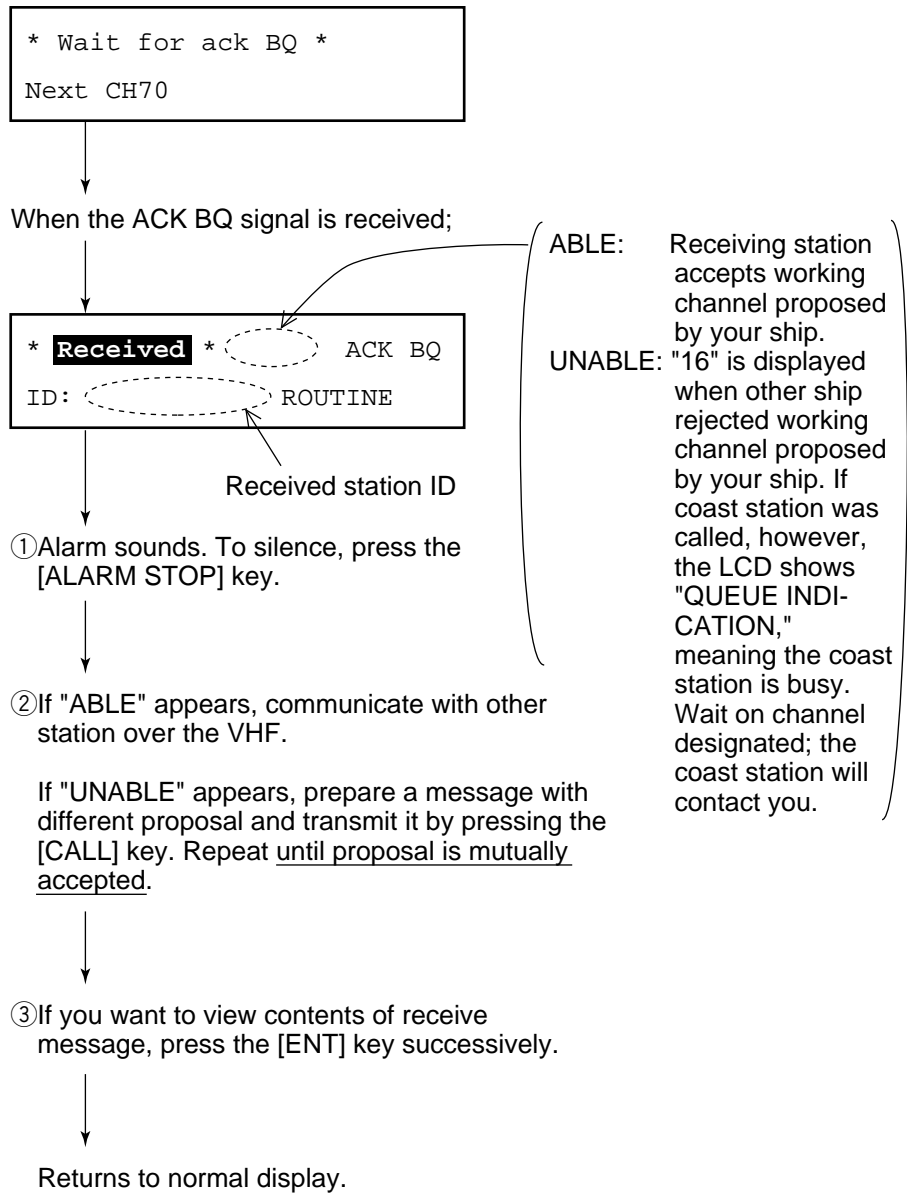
* Wait for ack BQ *
Next CH70

When the ACK BQ signal is received;

* Received * ACK BQ
ID: ROUTINE

Received station ID

ABLE: Receiving station accepts working channel proposed by your ship.
UNABLE: "16" is displayed when other ship rejected working channel proposed by your ship. If coast station was called, however, the LCD shows "QUEUE INDICATION," meaning the coast station is busy. Wait on channel designated; the coast station will contact you.

①Alarm sounds. To silence, press the [ALARM STOP] key.

②If "ABLE" appears, communicate with other station over the VHF.

If "UNABLE" appears, prepare a message with different proposal and transmit it by pressing the [CALL] key. Repeat until proposal is mutually accepted.

③If you want to view contents of receive message, press the [ENT] key successively.

Returns to normal display.